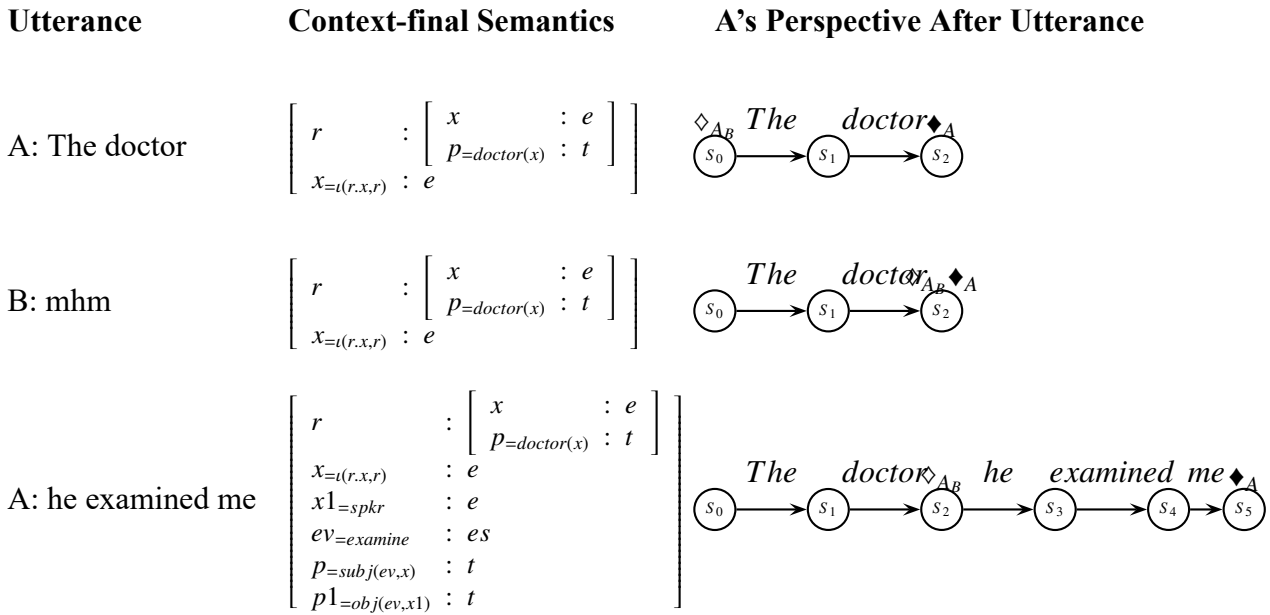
| Utterance | Context-final Semantics | A's Perspective After Utterance |
|---|---|---|
| A: The doctor | $\left[\begin{array}{ll} r & : \left[\begin{array}{ll} x & : e \\ p_{=doctor(x)} & : t \end{array}\right] \\ x_{=\iota(r.x,r)} & : e \end{array}\right]$ | $\diamond_{A_B}$ $s_0$ The $s_1$ doctor $s_2$ $\blacklozenge_A$ |
| B: mhm | $\left[\begin{array}{ll} r & : \left[\begin{array}{ll} x & : e \\ p_{=doctor(x)} & : t \end{array}\right] \\ x_{=\iota(r.x,r)} & : e \end{array}\right]$ | $s_0$ The $s_1$ doctor $\diamond_{A_B}$ $\blacklozenge_A$ $s_2$ |
| A: he examined me | $\left[\begin{array}{ll} r & : \left[\begin{array}{ll} x & : e \\ p_{=doctor(x)} & : t \end{array}\right] \\ x_{=\iota(r.x,r)} & : e \\ x1_{=spkr} & : e \\ ev_{=examine} & : es \\ p_{=subj(ev,x)} & : t \\ p1_{=obj(ev,x1)} & : t \end{array}\right]$ | $s_0$ The $s_1$ doctor $\diamond_{A_B}$ $s_2$ he $s_3$ examined $s_4$ me $\blacklozenge_A$ $s_5$ |